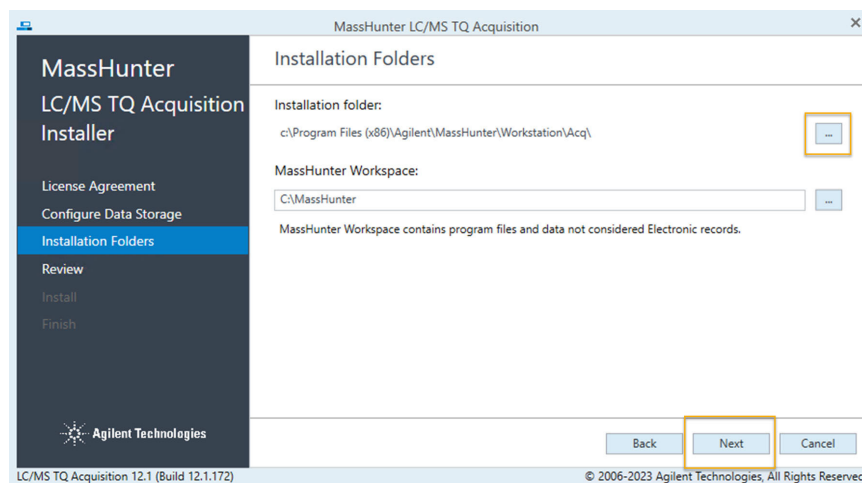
MassHunter LC/MS TQ Acquisition

MassHunter
LC/MS TQ Acquisition
Installer

License Agreement
Configure Data Storage
Installation Folders
Review
Install
Finish

Agilent Technologies

Installation Folders

Installation folder:
c:\Program Files (x86)\Agilent\MassHunter\Workstation\Acq\
...

MassHunter Workspace:
C:\MassHunter
...

MassHunter Workspace contains program files and data not considered Electronic records.

Back
Next
Cancel

LC/MS TQ Acquisition 12.1 (Build 12.1.172)
© 2006-2023 Agilent Technologies, All Rights Reserved